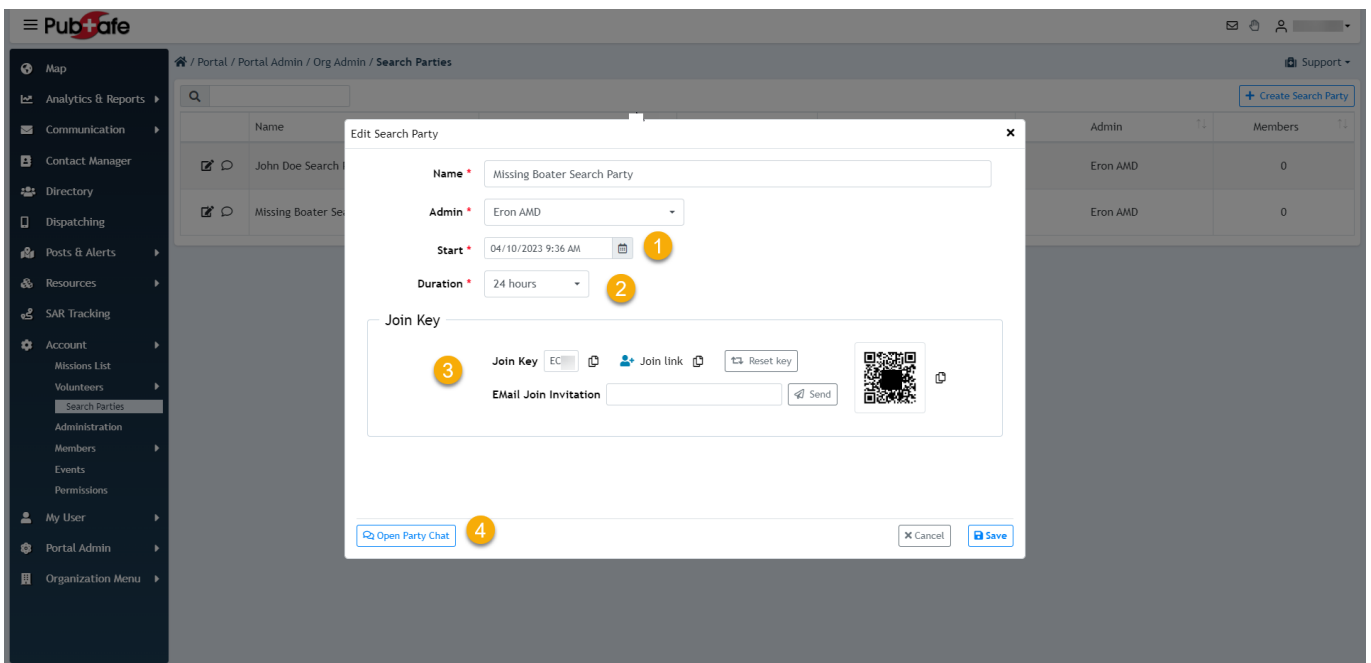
PubSafe

Support

Map
Analytics & Reports
Communication
Contact Manager
Directory
Dispatching
Posts & Alerts
Resources
SAR Tracking
Account
Missions List
Volunteers
Search Parties
Administration
Members
Events
Permissions
My User
Portal Admin
Organization Menu

/ Portal / Portal Admin / Org Admin / Search Parties

Create Search Party

| | Name | Admin | Members |
|---|---|---|---|
| | John Doe Search | Eron AMD | 0 |
| | Missing Boater Se | Eron AMD | 0 |

Edit Search Party

Name * Missing Boater Search Party

Admin * Eron AMD

Start * 04/10/2023 9:36 AM

1

Duration * 24 hours

2

Join Key

3

Join Key EC Join link Reset key

EMail Join Invitation Send

Open Party Chat

4

Cancel Save